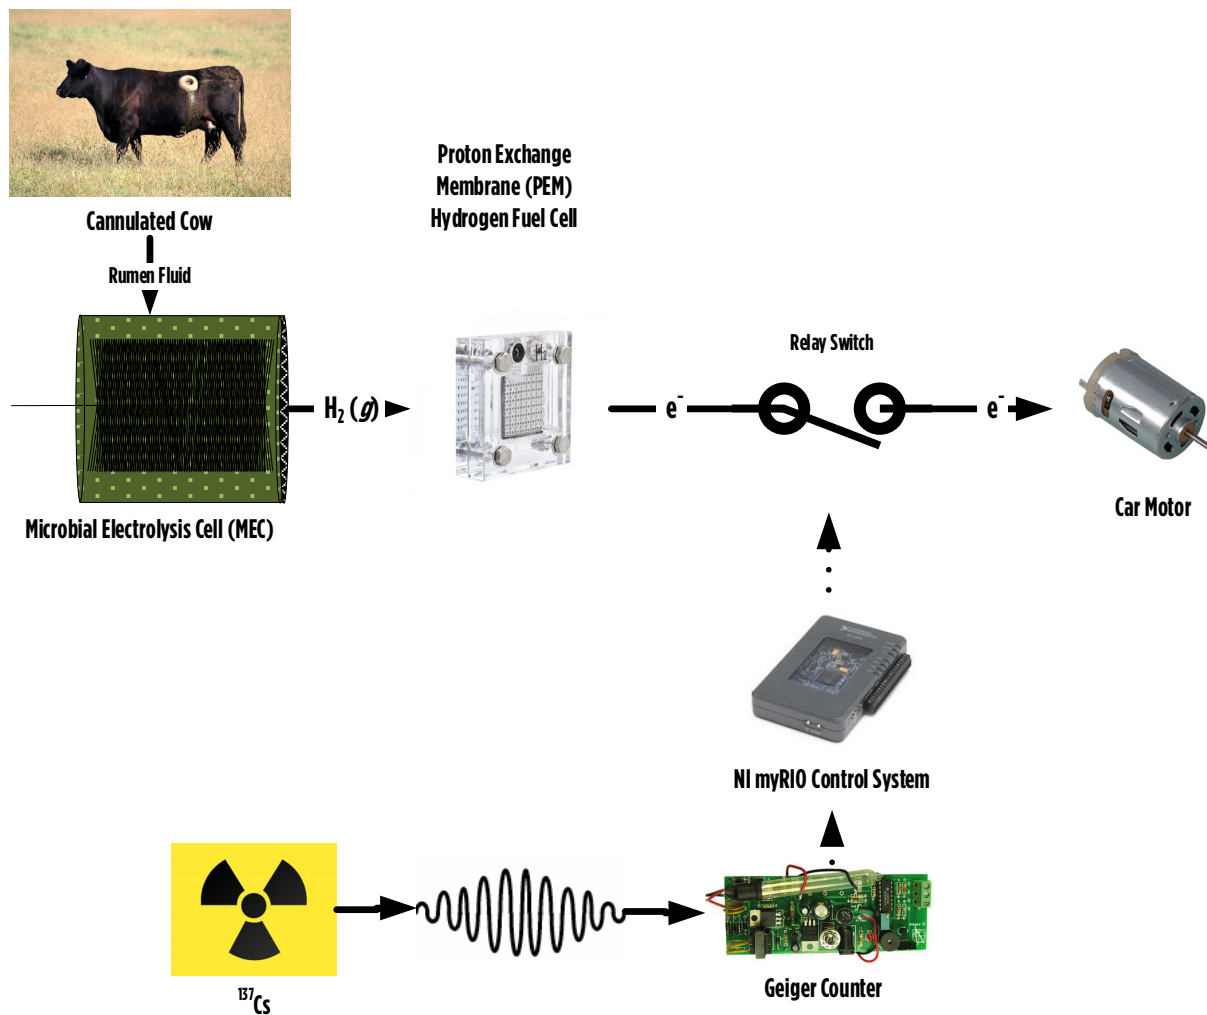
Cannulated Cow

Rumen Fluid

Proton Exchange Membrane (PEM) Hydrogen Fuel Cell

Microbial Electrolysis Cell (MEC)

$H_2$ (g)

$H_2$

e$^-$

Relay Switch

e$^-$

Car Motor

NI myRIO Control System

$^{137}$Cs

Geiger Counter